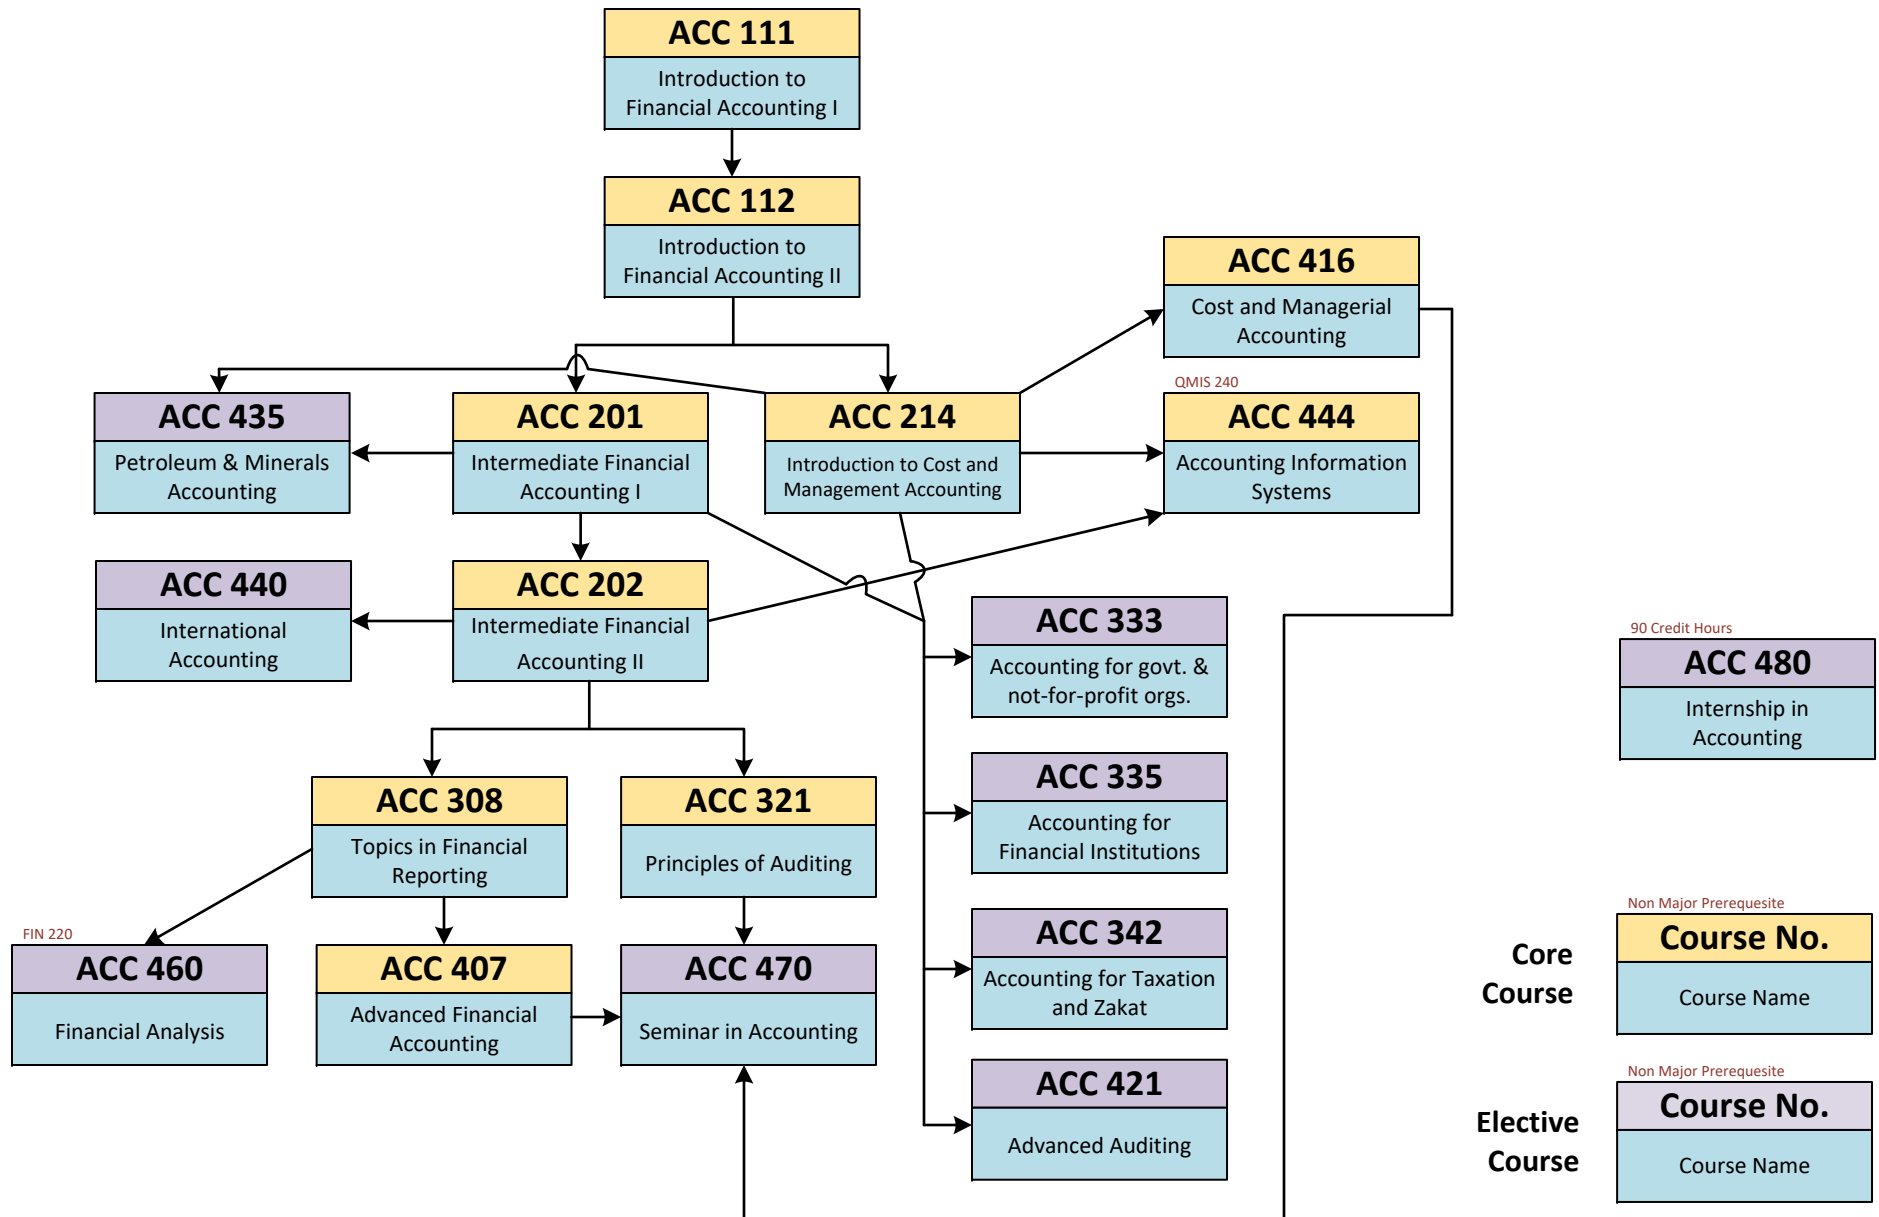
ACC 111
Introduction to Financial Accounting I

ACC 112
Introduction to Financial Accounting II

ACC 416
Cost and Managerial Accounting

QMIS 240

ACC 435
Petroleum & Minerals Accounting

ACC 201
Intermediate Financial Accounting I

ACC 214
Introduction to Cost and Management Accounting

ACC 444
Accounting Information Systems

ACC 440
International Accounting

ACC 202
Intermediate Financial Accounting II

ACC 333
Accounting for govt. & not-for-profit orgs.

90 Credit Hours

ACC 480
Internship in Accounting

ACC 308
Topics in Financial Reporting

ACC 321
Principles of Auditing

ACC 335
Accounting for Financial Institutions

FIN 220

ACC 460
Financial Analysis

ACC 407
Advanced Financial Accounting

ACC 470
Seminar in Accounting

ACC 342
Accounting for Taxation and Zakat

Non Major Prerequesite

Core Course

Course No.
Course Name

ACC 421
Advanced Auditing

Non Major Prerequesite

Elective Course

Course No.
Course Name